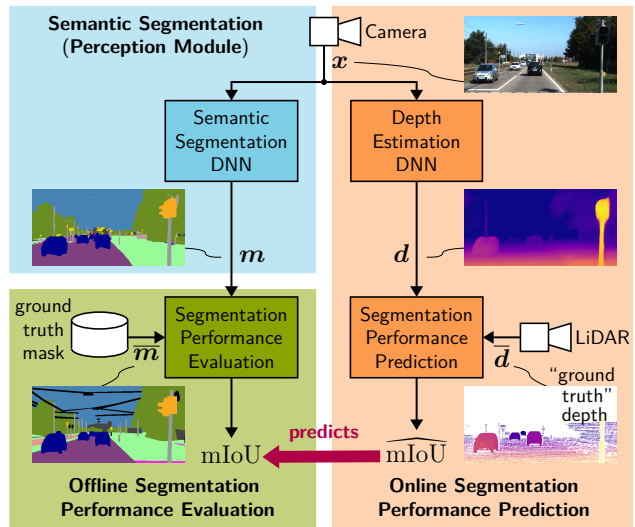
Semantic Segmentation (Perception Module)

Camera

$\boldsymbol{x}$

Semantic Segmentation DNN

Depth Estimation DNN

$\boldsymbol{m}$

$\boldsymbol{d}$

ground truth mask

$\overline{\boldsymbol{m}}$

Segmentation Performance Evaluation

Segmentation Performance Prediction

LiDAR

$\overline{\boldsymbol{d}}$

"ground truth" depth

predicts

mIoU

$\widehat{\text{mIoU}}$

Offline Segmentation Performance Evaluation

Online Segmentation Performance Prediction